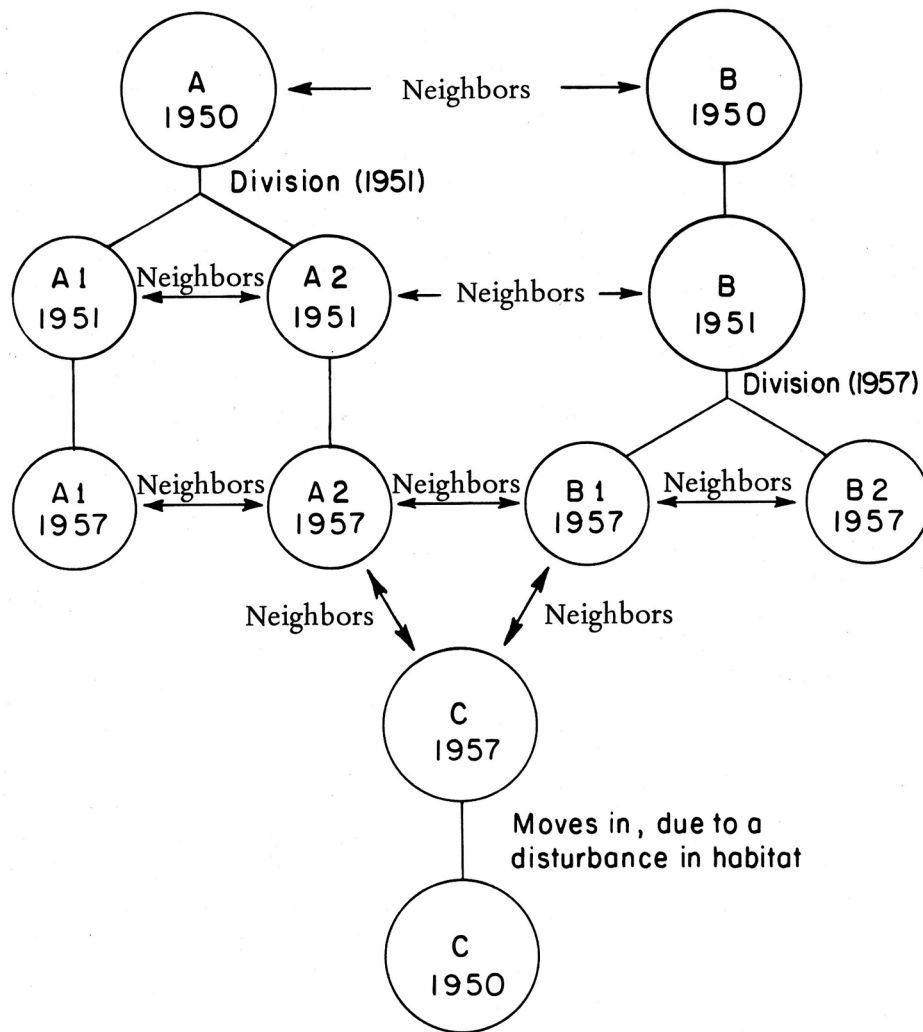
A
1950

Neighbors

B
1950

Division (1951)

A 1
1951

Neighbors

A 2
1951

Neighbors

B
1951

Division (1957)

A 1
1957

Neighbors

A 2
1957

Neighbors

B 1
1957

Neighbors

B 2
1957

Neighbors

Neighbors

C
1957

Moves in, due to a disturbance in habitat

C
1950